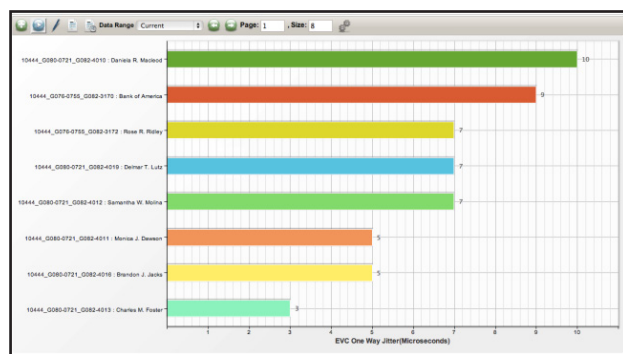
Data Range Current Page: 1 , Size: 8

10444_G080-0721_G082-4010 : Daniela R. Macleod 10
10444_G076-0755_G082-3170 : Bank of America 9
10444_G076-0755_G082-3172 : Rose R. Ridley 7
10444_G080-0721_G082-4019 : Delmar T. Lutz 7
10444_G080-0721_G082-4012 : Samantha W. Molina 7
10444_G080-0721_G082-4011 : Monica J. Dawson 5
10444_G080-0721_G082-4016 : Brendon J. Jacks 5
10444_G080-0721_G082-4013 : Charles M. Foster 3

1 2 3 4 5 6 7 8 9 10
EVC One Way Jitter(Microseconds)